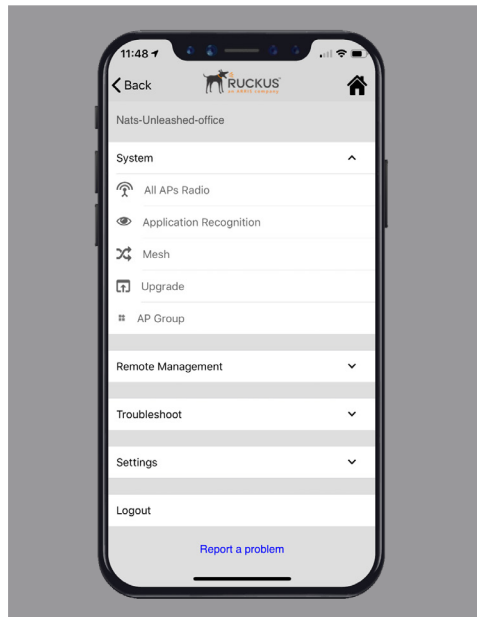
11:48

Back RUCKUS an ARRIS company

Nats-Unleashed-office

System

All APs Radio

Application Recognition

Mesh

Upgrade

AP Group

Remote Management

Troubleshoot

Settings

Logout

Report a problem